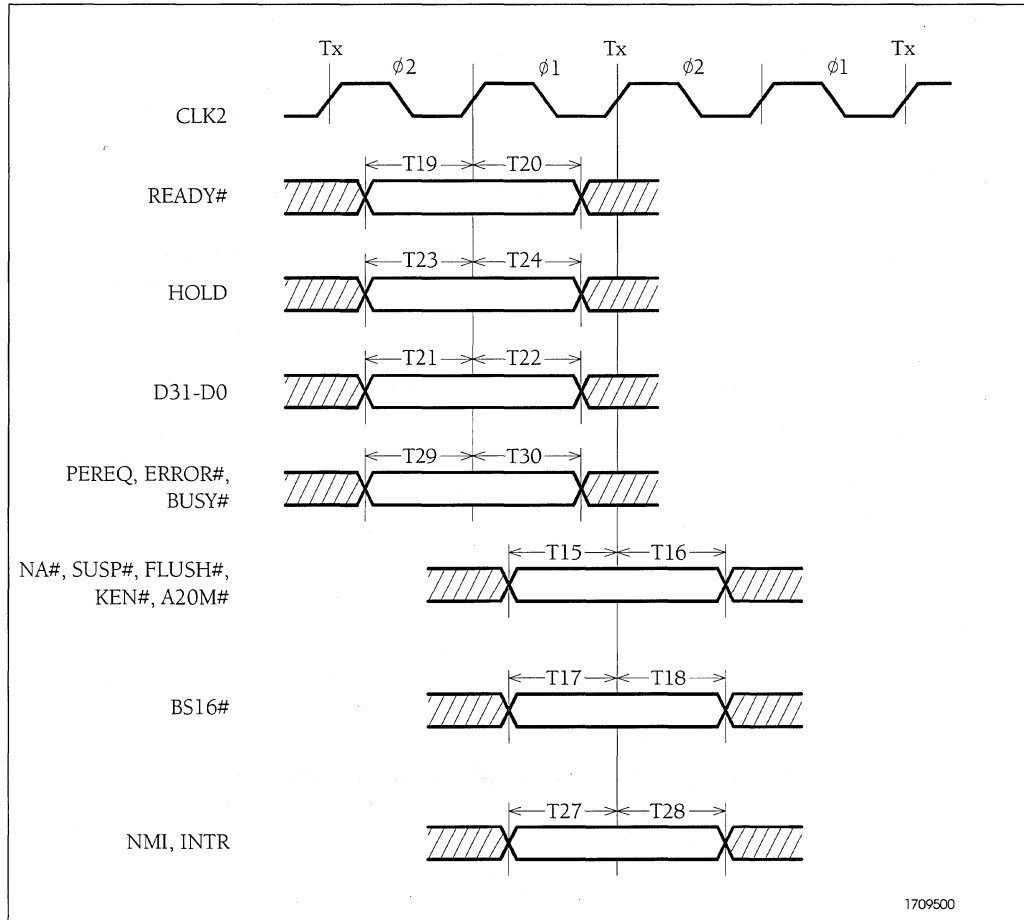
Tx
$\phi 2$
$\phi 1$
Tx
$\phi 2$
$\phi 1$
Tx

CLK2

READY#
T19
T20

HOLD
T23
T24

D31-D0
T21
T22

PEREQ, ERROR#, BUSY#
T29
T30

NA#, SUSP#, FLUSH#, KEN#, A20M#
T15
T16

BS16#
T17
T18

NMI, INTR
T27
T28

1709500